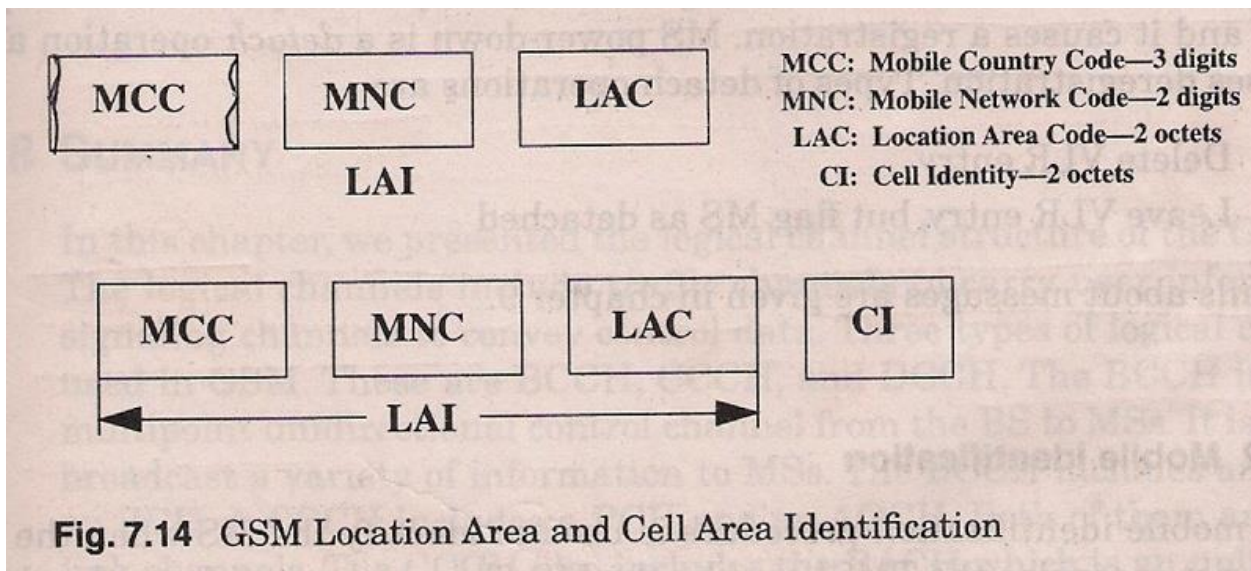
MCC

MNC

LAC

LAI

MCC: Mobile Country Code—3 digits
MNC: Mobile Network Code—2 digits
LAC: Location Area Code—2 octets
CI: Cell Identity—2 octets

MCC

MNC

LAC

CI

LAI

Fig. 7.14 GSM Location Area and Cell Area Identification